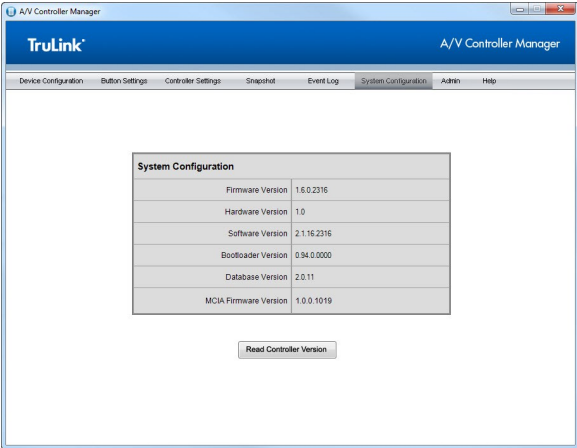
A/V Controller Manager

TruLink®

A/V Controller Manager

Device Configuration | Button Settings | Controller Settings | Snapshot | Event Log | System Configuration | Admin | Help

System Configuration

| | |
|---|---|
| Firmware Version | 1.6.0.2316 |
| Hardware Version | 1.0 |
| Software Version | 2.1.16.2316 |
| Bootloader Version | 0.94.0.0000 |
| Database Version | 2.0.11 |
| MCIA Firmware Version | 1.0.0.1019 |

Read Controller Version